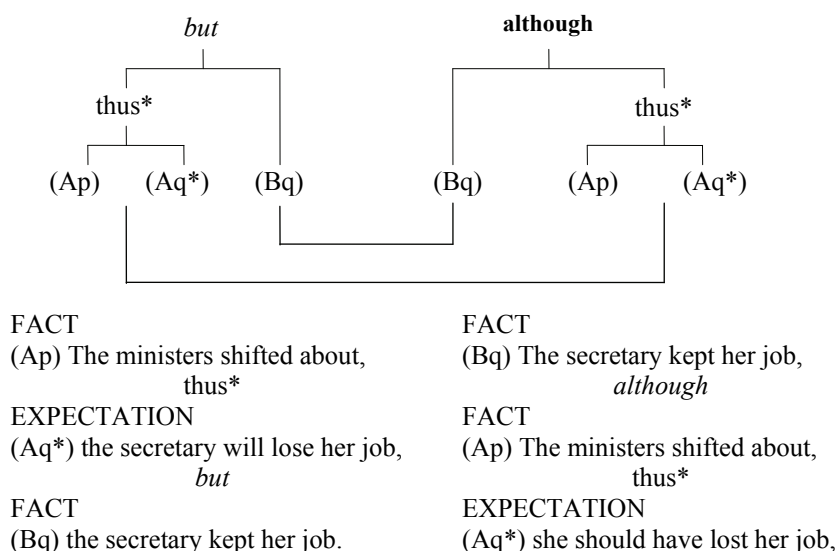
but

thus*

(Ap) (Aq*) (Bq)

although

thus*

(Bq) (Ap) (Aq*)

FACT
(Ap) The ministers shifted about,
thus*
EXPECTATION
(Aq*) the secretary will lose her job,
but
FACT
(Bq) the secretary kept her job.

FACT
(Bq) The secretary kept her job,
although
FACT
(Ap) The ministers shifted about,
thus*
EXPECTATION
(Aq*) she should have lost her job,